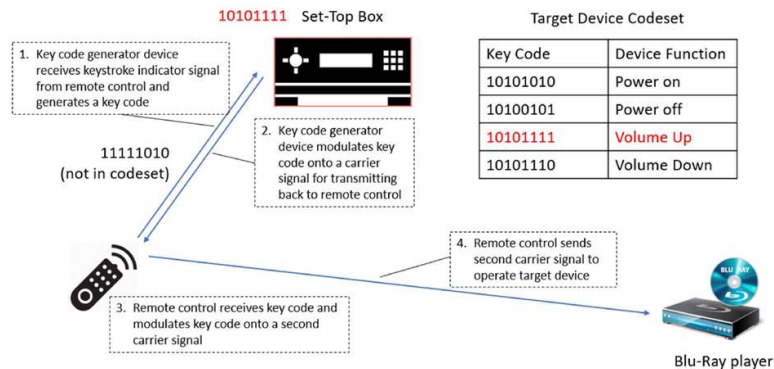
10101111 Set-Top Box

Target Device Codeset

| Key Code | Device Function |
|---|---|
| 10101010 | Power on |
| 10100101 | Power off |
| 10101111 | Volume Up |
| 10101110 | Volume Down |

1. Key code generator device receives keystroke indicator signal from remote control and generates a key code

2. Key code generator device modulates key code onto a carrier signal for transmitting back to remote control

11111010
(not in codeset)

4. Remote control sends second carrier signal to operate target device

3. Remote control receives key code and modulates key code onto a second carrier signal

BLU-RAY

Blu-Ray player